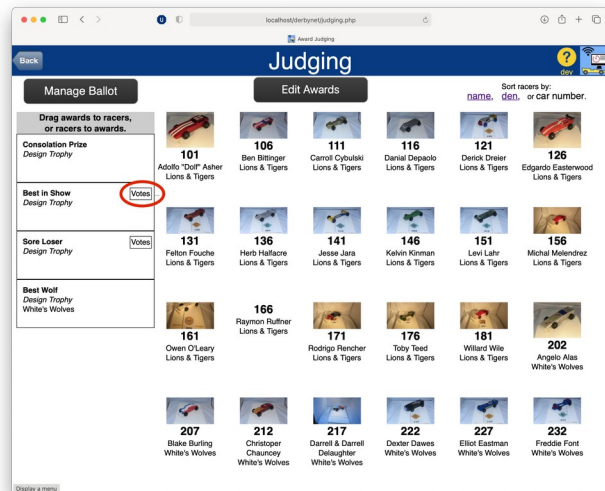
localhost/derbynet/judging.php

Award Judging

Back

Judging

dev

Manage Ballot

Edit Awards

Sort racers by:
name, den, or car number.

Drag awards to racers, or racers to awards.

Consolation Prize
Design Trophy

Best in Show
Design Trophy
Votes

Sore Loser
Design Trophy
Votes

Best Wolf
Design Trophy
White's Wolves

101
Adolfo "Dolf" Asher
Lions & Tigers

106
Ben Bittinger
Lions & Tigers

111
Carroll Cybulski
Lions & Tigers

116
Danial Depaolo
Lions & Tigers

121
Derick Dreier
Lions & Tigers

126
Edgardo Easterwood
Lions & Tigers

131
Felton Fouche
Lions & Tigers

136
Herb Halfacre
Lions & Tigers

141
Jesse Jara
Lions & Tigers

146
Kelvin Kinman
Lions & Tigers

151
Levi Lahr
Lions & Tigers

156
Michal Melendrez
Lions & Tigers

161
Owen O'Leary
Lions & Tigers

166
Raymon Ruffner
Lions & Tigers

171
Rodrigo Rencher
Lions & Tigers

176
Toby Teed
Lions & Tigers

181
Willard Wile
Lions & Tigers

202
Angelo Alas
White's Wolves

207
Blake Burling
White's Wolves

212
Christoper Chauncey
White's Wolves

217
Darrell & Darrell Delaughter
White's Wolves

222
Dexter Dawes
White's Wolves

227
Elliot Eastman
White's Wolves

232
Freddie Font
White's Wolves

Display a menu